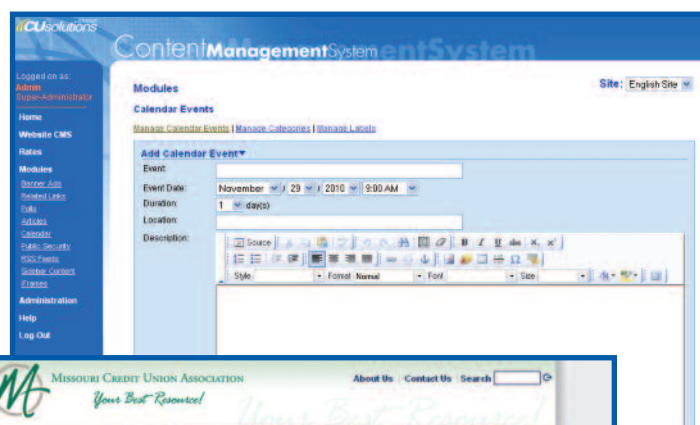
CUsolutions

ContentManagementSystem

Logged on as:
Admin
Super-Administrator

Home
Website CMS
Rates
Modules
Banner Ads
Related Links
Polls
Articles
Calendar
Public Security
RSS Feeds
Sidebar Content
iFrames
Administration
Help
Log Out

Modules

Site: English Site

Calendar Events

Manage Calendar Events | Manage Categories | Manage Labels

Add Calendar Event

Event:

Event Date: November / 29 / 2010 / 9:00 AM

Duration: 1 day(s)

Location:

Description:

Source

Style

Format Normal

Font

Size

Missouri Credit Union Association
Your Best Resource!

About Us | Contact Us | Search